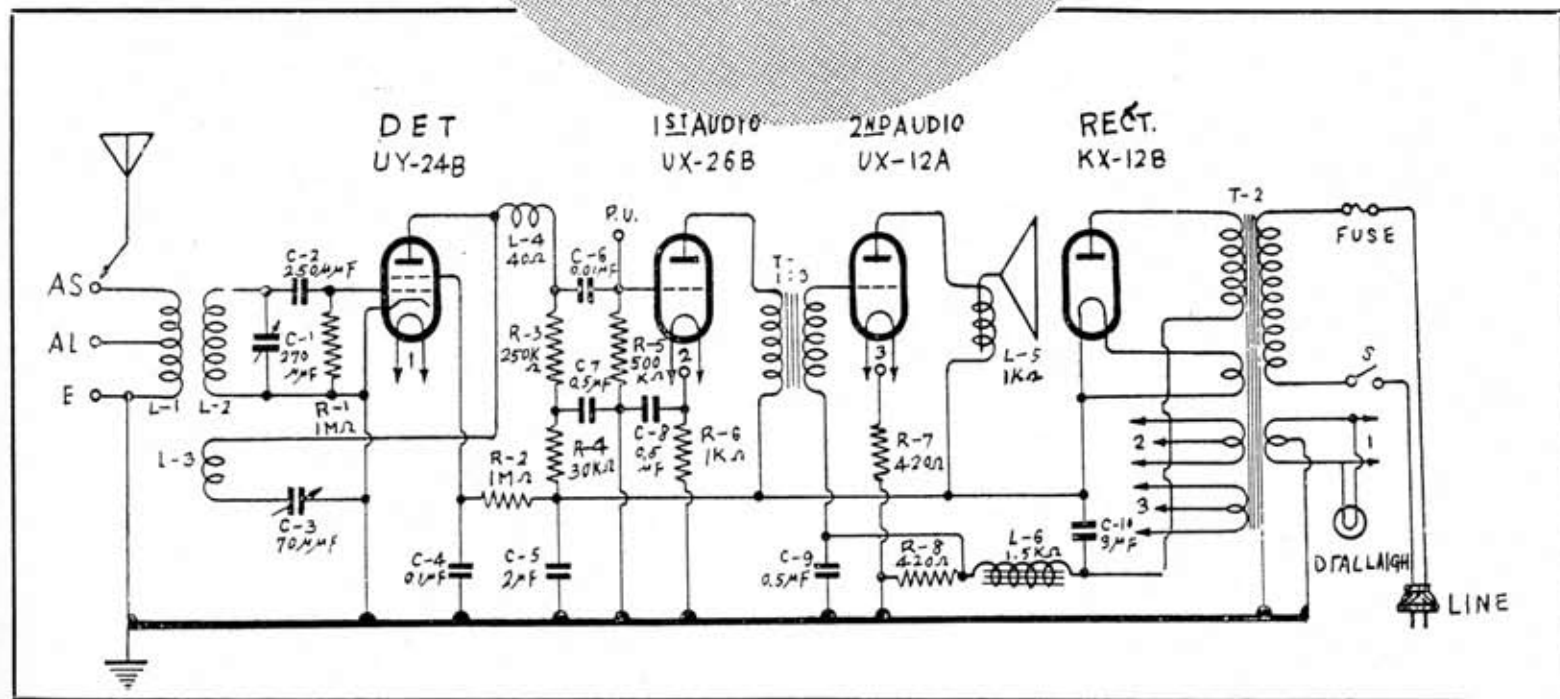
DET
UY-24B

1ST AUDIO
UX-26B

2ND AUDIO
UX-12A

RECT.
KX-12B

AS
AL
E
L-1
L-2
L-3
C-2
250MMF
C-1
270
MMF
R-1
1MΩ
C-3
70MMF
L-4
40Ω
P.U.
C-6
0.01MF
R-3
250K
Ω
C7
0.5MF
R-5
500
KΩ
2
C-8
0.5
MF
R-6
1KΩ
R-2
1MΩ
R-4
30KΩ
C-4
0.1MF
C-5
2MF
T-1
1:3
3
R-7
420Ω
C-9
0.5MF
R-8
420Ω
L-6
1.5KΩ
L-5
1KΩ
C-10
9MF
T-2
FUSE
S
2
3
1
DIAL LIGHT
LINE